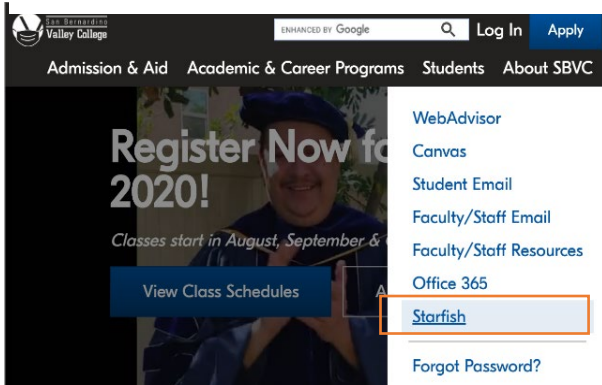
San Bernardino Valley College

ENHANCED BY Google

Log In

Apply

Admission & Aid Academic & Career Programs Students About SBVC

Register Now fo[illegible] 2020!

Classes start in August, September & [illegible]

View Class Schedules

A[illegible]

WebAdvisor
Canvas
Student Email
Faculty/Staff Email
Faculty/Staff Resources
Office 365
Starfish
Forgot Password?